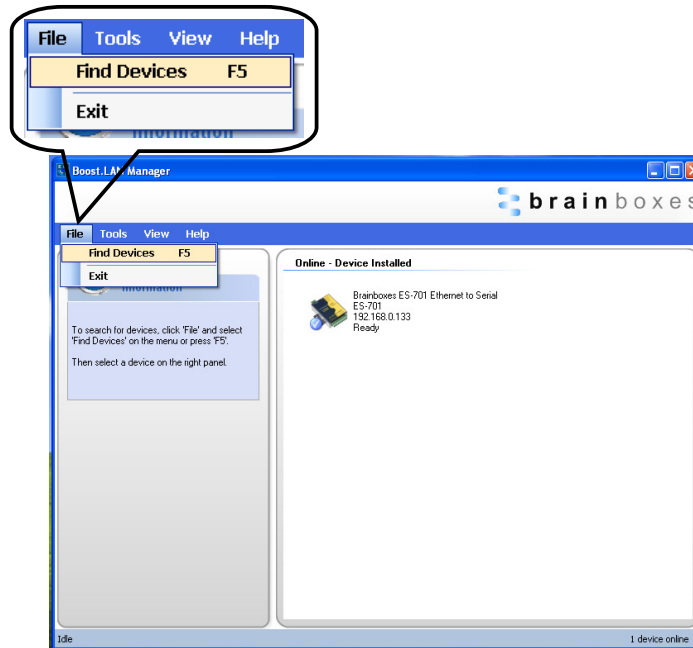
File Tools View Help
Find Devices F5
Exit
Information

Boost.LAN Manager

brainboxes

File Tools View Help
Find Devices F5
Exit
Information

To search for devices, click 'File' and select 'Find Devices' on the menu or press 'F5'.

Then select a device on the right panel.

Online - Device Installed

Brainboxes ES-701 Ethernet to Serial
ES-701
192.168.0.133
Ready

Idle

1 device online